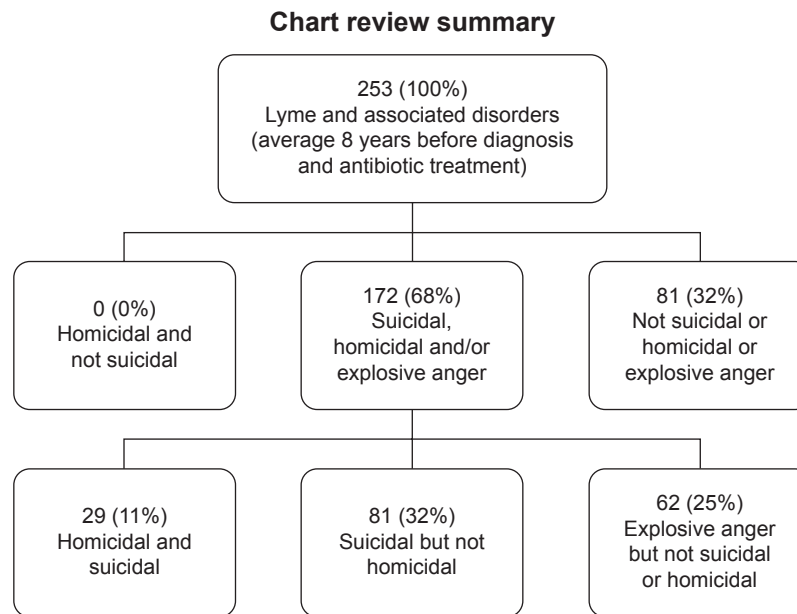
Chart review summary

253 (100%)
Lyme and associated disorders (average 8 years before diagnosis and antibiotic treatment)

0 (0%)
Homicidal and not suicidal

172 (68%)
Suicidal, homicidal and/or explosive anger

81 (32%)
Not suicidal or homicidal or explosive anger

29 (11%)
Homicidal and suicidal

81 (32%)
Suicidal but not homicidal

62 (25%)
Explosive anger but not suicidal or homicidal